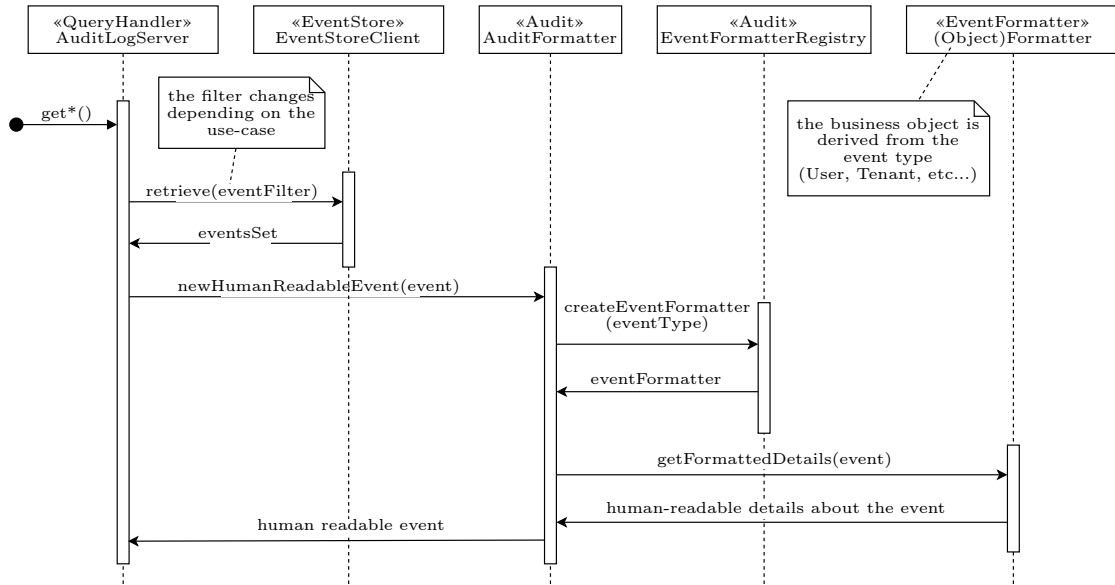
«QueryHandler»
AuditLogServer

«EventStore»
EventStoreClient

«Audit»
AuditFormatter

«Audit»
EventFormatterRegistry

«EventFormatter»
(Object)Formatter

the filter changes depending on the use-case

the business object is derived from the event type (User, Tenant, etc...)

get*()

retrieve(eventFilter)

eventsSet

newHumanReadableEvent(event)

createEventFormatter (eventType)

eventFormatter

getFormattedDetails(event)

human-readable details about the event

human readable event